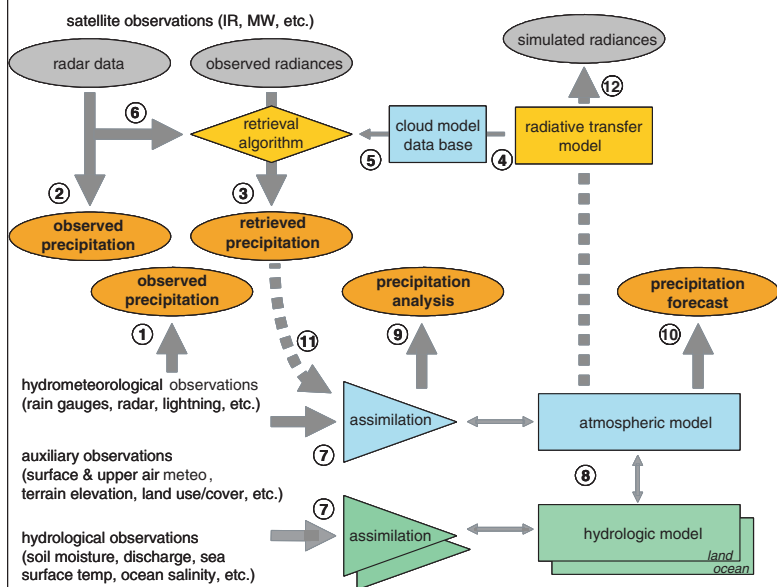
satellite observations (IR, MW, etc.)

radar data

observed radiances

simulated radiances

6

retrieval algorithm

cloud model data base

radiative transfer model

12

5

4

2

3

observed precipitation

retrieved precipitation

observed precipitation

precipitation analysis

precipitation forecast

1

11

9

10

hydrometeorological observations (rain gauges, radar, lightning, etc.)

assimilation

atmospheric model

7

auxiliary observations (surface & upper air meteo, terrain elevation, land use/cover, etc.)

8

7

hydrological observations (soil moisture, discharge, sea surface temp, ocean salinity, etc.)

assimilation

hydrologic model

land

ocean